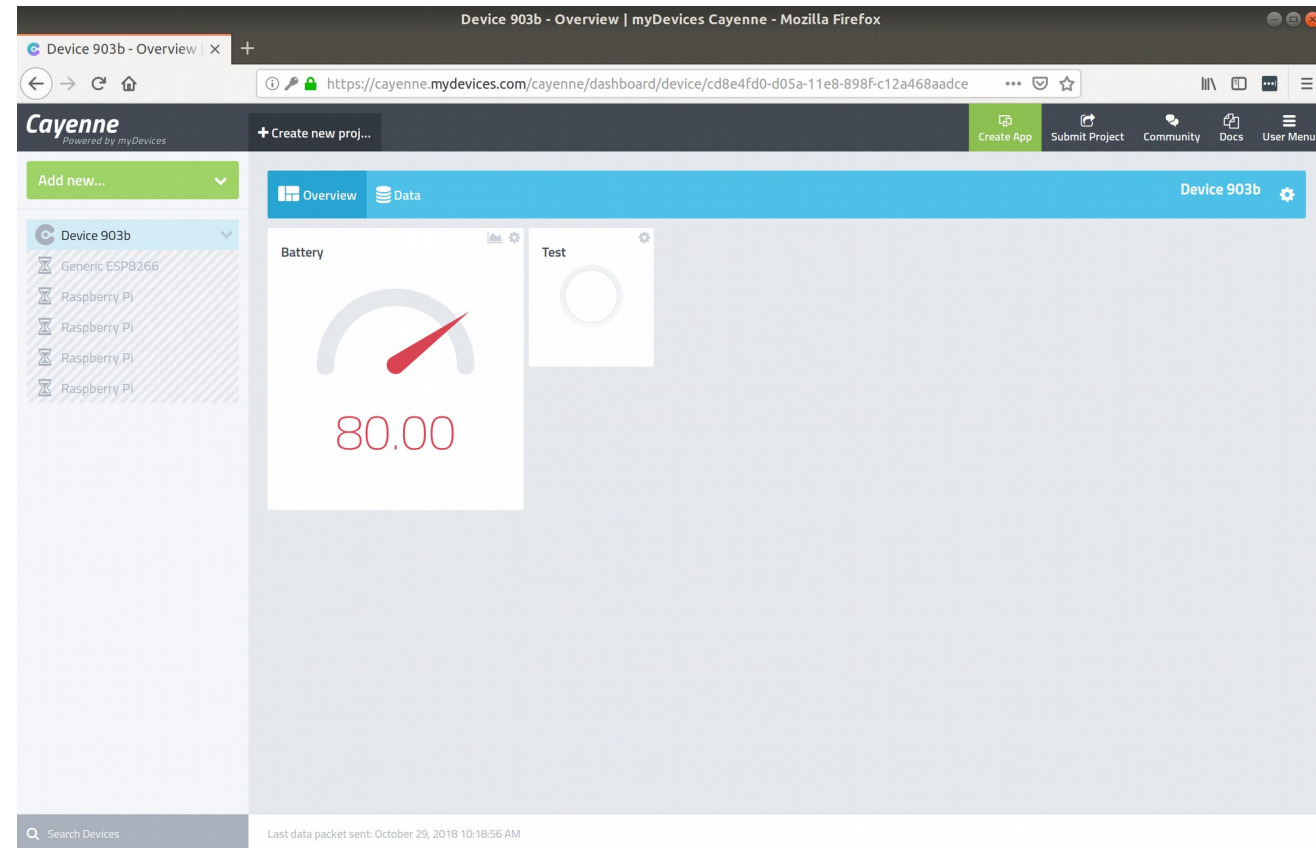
Device 903b - Overview | myDevices Cayenne - Mozilla Firefox

Device 903b - Overview | ×

https://cayenne.mydevices.com/cayenne/dashboard/device/cd8e4fd0-d05a-11e8-898f-c12a468aadce

Cayenne
Powered by myDevices

+ Create new proj...

Create App
Submit Project
Community
Docs
User Menu

Add new...

Device 903b
Generic ESP8266
Raspberry Pi
Raspberry Pi
Raspberry Pi
Raspberry Pi

Overview
Data
Device 903b

Battery

80.00

Test

Search Devices

Last data packet sent: October 29, 2018 10:18:56 AM